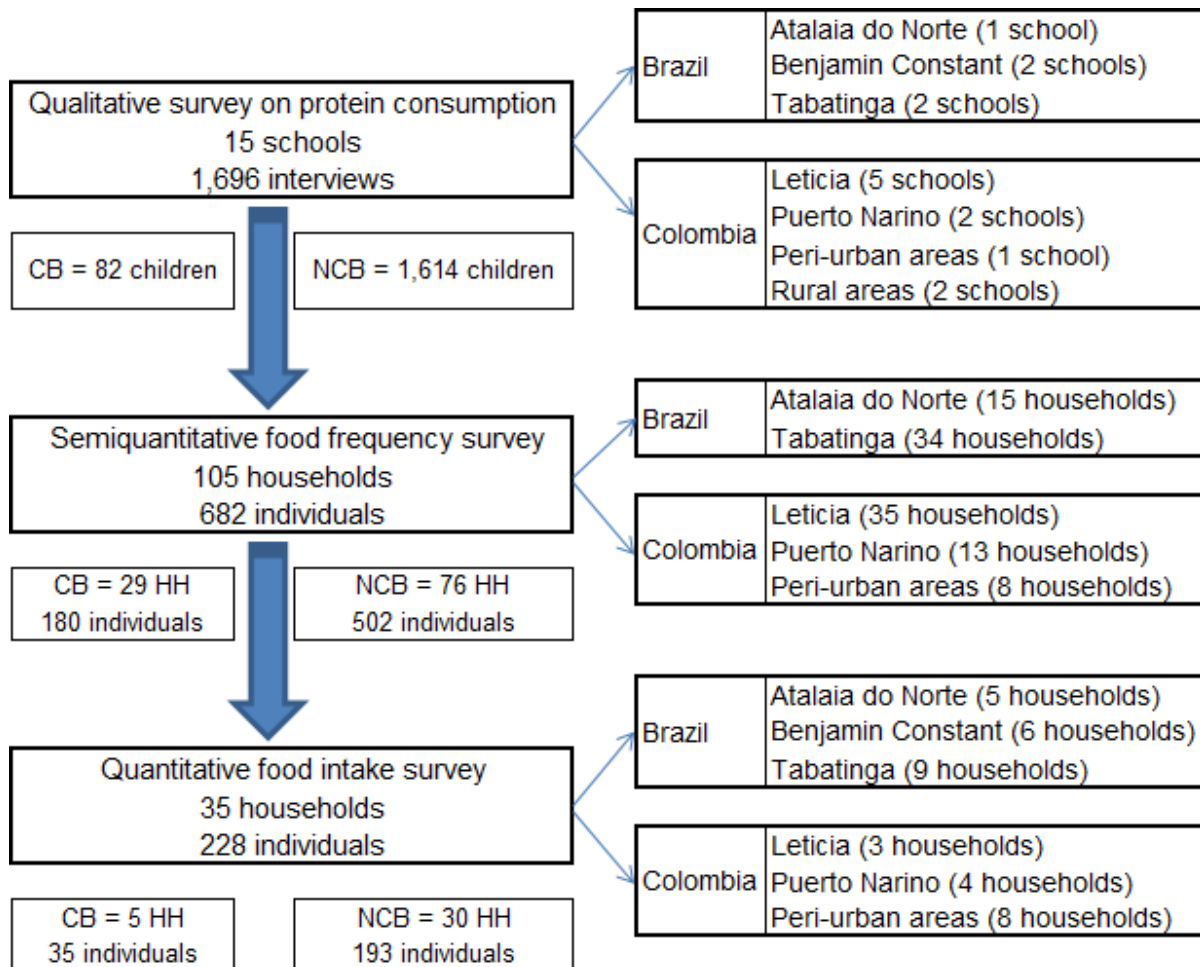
Qualitative survey on protein consumption
15 schools
1,696 interviews

CB = 82 children

NCB = 1,614 children

| Brazil | Atalaia do Norte (1 school)<br>Benjamin Constant (2 schools)<br>Tabatinga (2 schools) |
|---|---|

| Colombia | Leticia (5 schools)<br>Puerto Narino (2 schools)<br>Peri-urban areas (1 school)<br>Rural areas (2 schools) |
|---|---|

Semiquantitative food frequency survey
105 households
682 individuals

CB = 29 HH
180 individuals

NCB = 76 HH
502 individuals

| Brazil | Atalaia do Norte (15 households)<br>Tabatinga (34 households) |
|---|---|

| Colombia | Leticia (35 households)<br>Puerto Narino (13 households)<br>Peri-urban areas (8 households) |
|---|---|

Quantitative food intake survey
35 households
228 individuals

CB = 5 HH
35 individuals

NCB = 30 HH
193 individuals

| Brazil | Atalaia do Norte (5 households)<br>Benjamin Constant (6 households)<br>Tabatinga (9 households) |
|---|---|

| Colombia | Leticia (3 households)<br>Puerto Narino (4 households)<br>Peri-urban areas (8 households) |
|---|---|